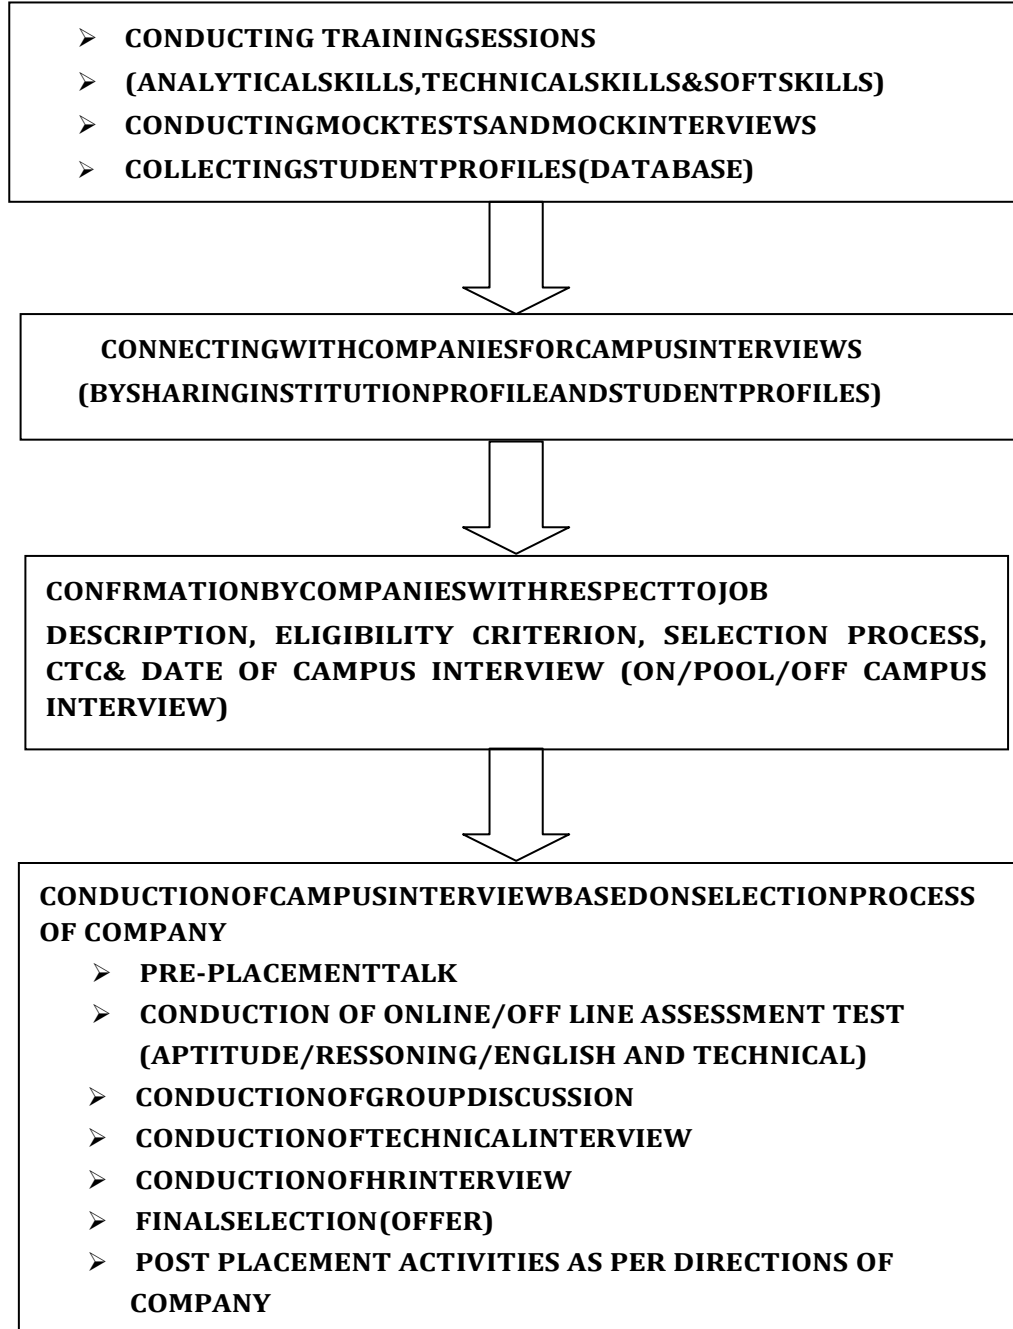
- CONDUCTING TRAININGSESSIONS
- (ANALYTICALSKILLS,TECHNICALSKILLS&SOFTSKILLS)
- CONDUCTINGMOCKTESTSANDMOCKINTERVIEWS
- COLLECTINGSTUDENTPROFILES(DATABASE)

CONNECTINGWITHCOMPANIESFORCAMPUSINTERVIEWS (BYSHARINGINSTITUTIONPROFILEANDSTUDENTPROFILES)

CONFRMATIONBYCOMPANIESWITHRESPECTTOJOB DESCRIPTION, ELIGIBILITY CRITERION, SELECTION PROCESS, CTC& DATE OF CAMPUS INTERVIEW (ON/POOL/OFF CAMPUS INTERVIEW)

CONDUCTIONOFCAMPUSINTERVIEWBASEDONSELECTIONPROCESS OF COMPANY
- PRE-PLACEMENTTALK
- CONDUCTION OF ONLINE/OFF LINE ASSESSMENT TEST (APTITUDE/RESSONING/ENGLISH AND TECHNICAL)
- CONDUCTIONOFGROUPDISCUSSION
- CONDUCTIONOFTECHNICALINTERVIEW
- CONDUCTIONOFHRINTERVIEW
- FINALSELECTION(OFFER)
- POST PLACEMENT ACTIVITIES AS PER DIRECTIONS OF COMPANY